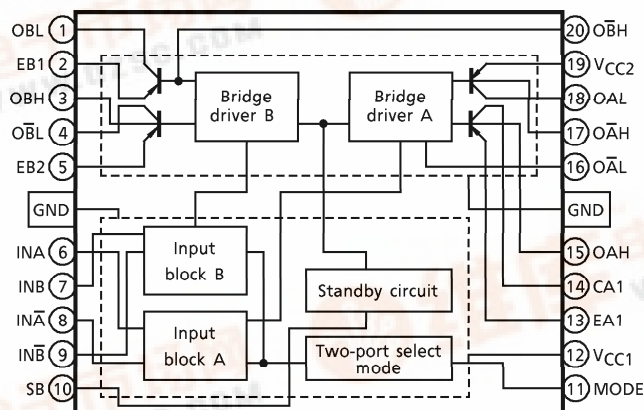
OBL 1
EB1 2
OBH 3
$\overline{\text{O}}$BL 4
EB2 5
GND
INA 6
INB 7
IN$\overline{\text{A}}$ 8
IN$\overline{\text{B}}$ 9
SB 10

20 $\overline{\text{O}}$BH
19 $V_{CC2}$
18 OAL
17 O$\overline{\text{A}}$H
16 O$\overline{\text{A}}$L
GND
15 OAH
14 CA1
13 EA1
12 $V_{CC1}$
11 MODE

Bridge driver B
Bridge driver A
Input block B
Input block A
Standby circuit
Two-port select mode